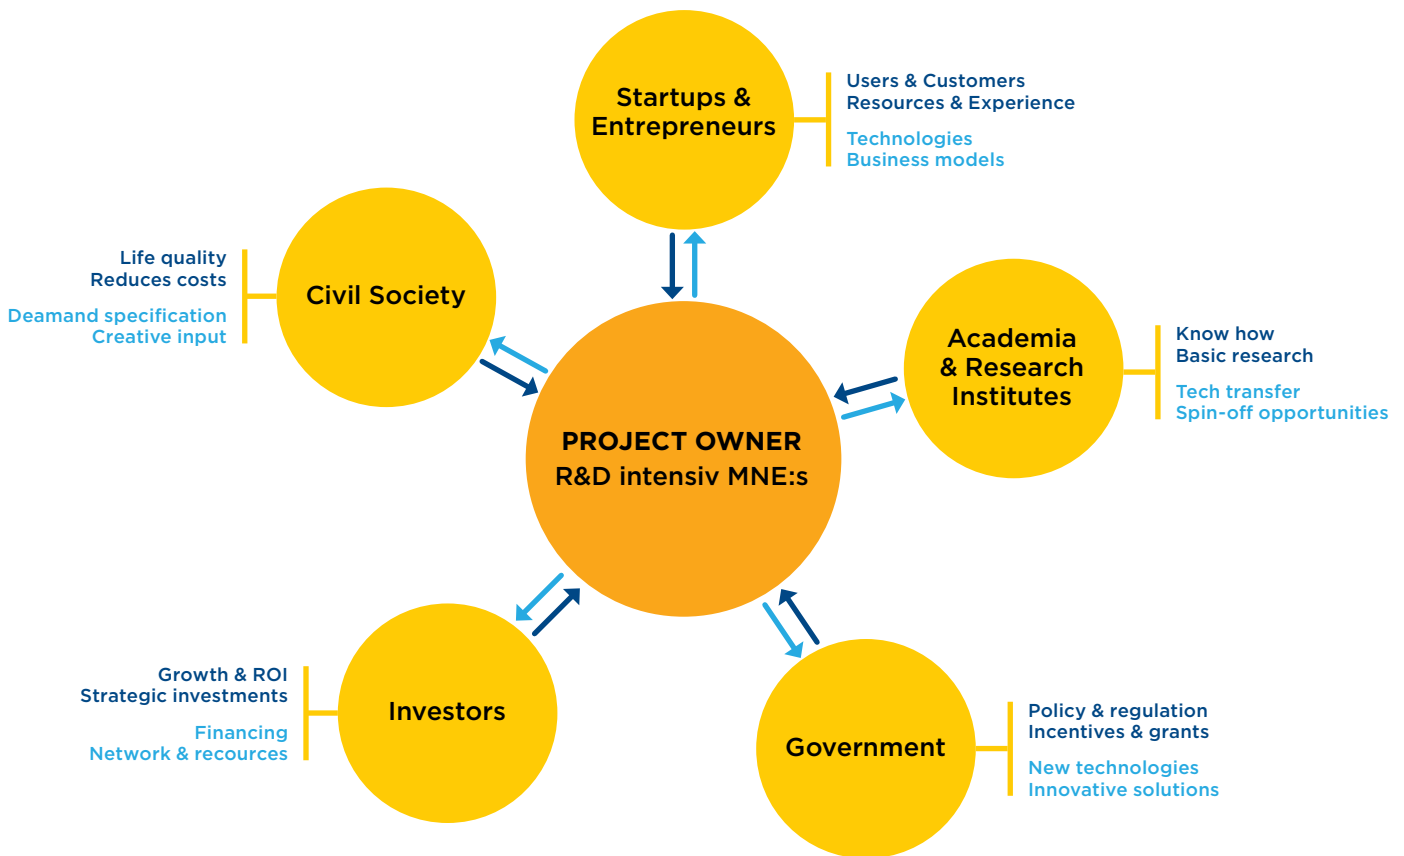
Startups & Entrepreneurs

Users & Customers
Resources & Experience

Technologies
Business models

Life quality
Reduces costs

Deamand specification
Creative input

Civil Society

Academia & Research Institutes

Know how
Basic research

Tech transfer
Spin-off opportunities

PROJECT OWNER
R&D intensiv MNE:s

Growth & ROI
Strategic investments

Financing
Network & recources

Investors

Government

Policy & regulation
Incentives & grants

New technologies
Innovative solutions